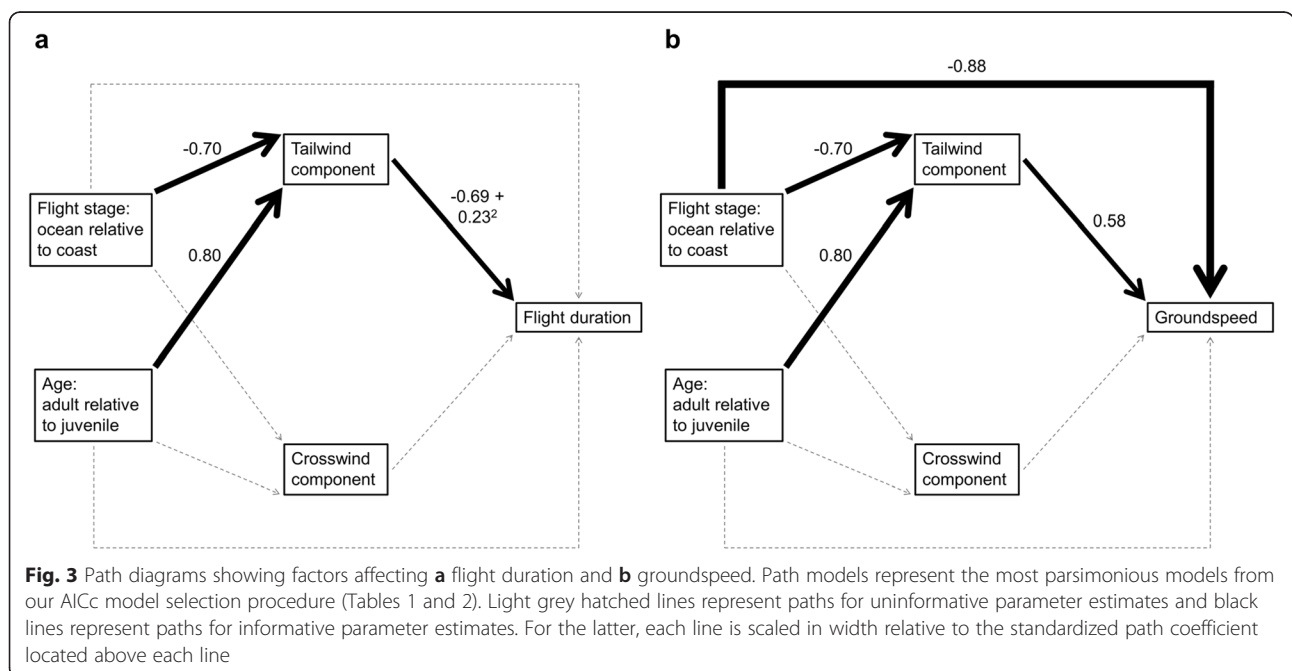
a

-0.70

Tailwind component

Flight stage: ocean relative to coast

0.80

-0.69 + $0.23^2$

Flight duration

Age: adult relative to juvenile

Crosswind component

b

-0.88

-0.70

Tailwind component

Flight stage: ocean relative to coast

0.80

0.58

Groundspeed

Age: adult relative to juvenile

Crosswind component

**Fig. 3** Path diagrams showing factors affecting **a** flight duration and **b** groundspeed. Path models represent the most parsimonious models from our AICc model selection procedure (Tables 1 and 2). Light grey hatched lines represent paths for uninformative parameter estimates and black lines represent paths for informative parameter estimates. For the latter, each line is scaled in width relative to the standardized path coefficient located above each line